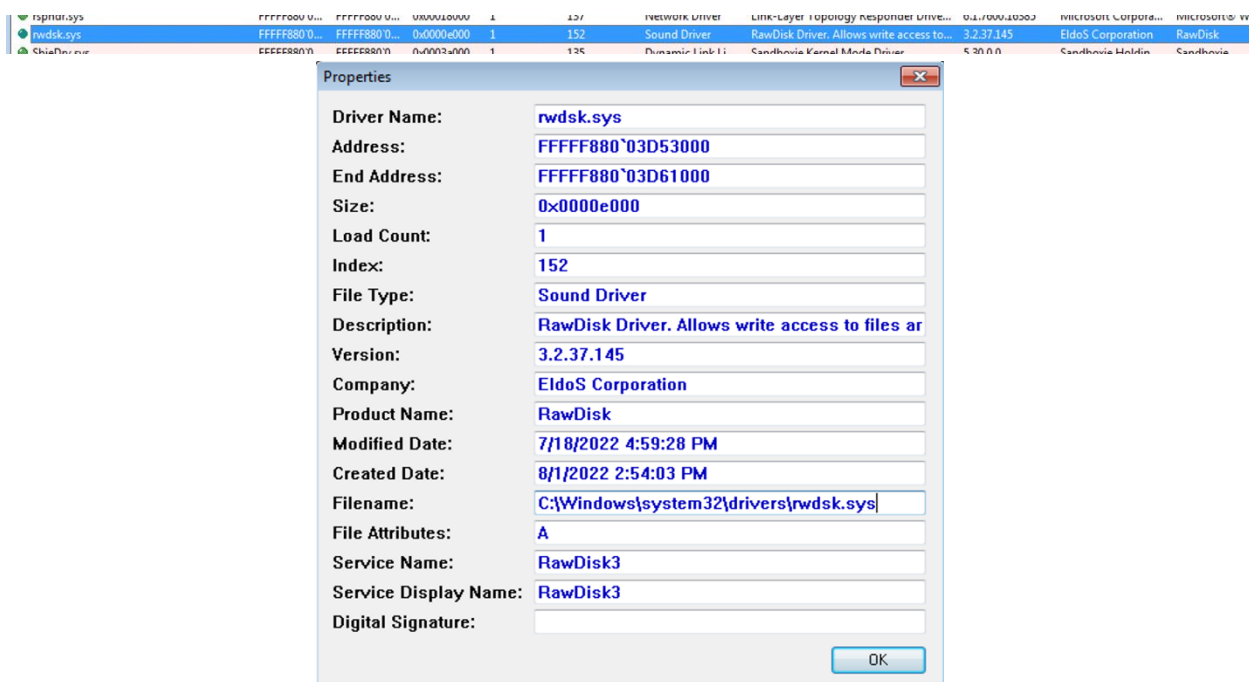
| rspndr.sys | FFFFF880`0... | FFFFF880`0... | 0x00018000 | 1 | 137 | Network Driver | Link-Layer Topology Responder Drive... | 6.1.7600.16385 | Microsoft Corpora... | Microsoft® W |
|---|---|---|---|---|---|---|---|---|---|---|
| rwdsk.sys | FFFFF880`0... | FFFFF880`0... | 0x0000e000 | 1 | 152 | Sound Driver | RawDisk Driver. Allows write access to... | 3.2.37.145 | EldoS Corporation | RawDisk |
| SbieDrv.sys | FFFFF880`0 | FFFFF880`0 | 0x0003a000 | 1 | 135 | Dynamic Link Li | Sandboxie Kernel Mode Driver | 5.30.0.0 | Sandboxie Holdin | Sandboxie |

Properties

Driver Name: rwdsk.sys
Address: FFFFF880`03D53000
End Address: FFFFF880`03D61000
Size: 0x0000e000
Load Count: 1
Index: 152
File Type: Sound Driver
Description: RawDisk Driver. Allows write access to files ar
Version: 3.2.37.145
Company: EldoS Corporation
Product Name: RawDisk
Modified Date: 7/18/2022 4:59:28 PM
Created Date: 8/1/2022 2:54:03 PM
Filename: C:\Windows\system32\drivers\rwdsk.sys
File Attributes: A
Service Name: RawDisk3
Service Display Name: RawDisk3
Digital Signature:

OK